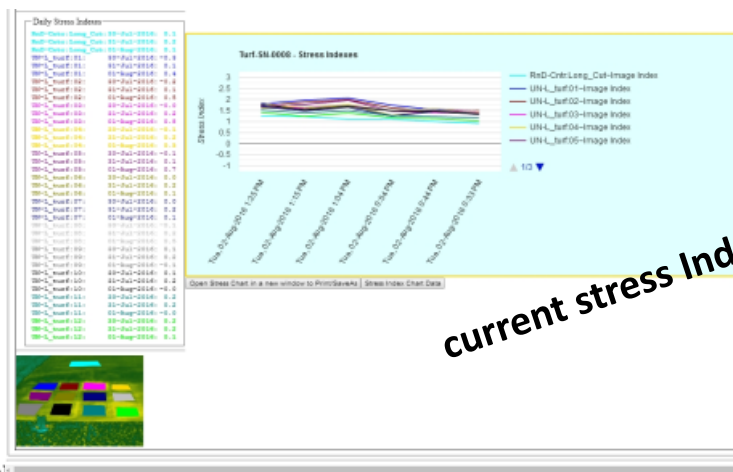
Daily Stress Indexes

Turf.SN.0000 - Stress Indexes

3
2.5
2
1.5
1
0.5
0
-0.5
-1

Stress Index

Tue, 02-Aug-2016 1:25 PM
Tue, 02-Aug-2016 1:15 PM
Tue, 02-Aug-2016 1:04 PM
Tue, 02-Aug-2016 6:54 PM
Tue, 02-Aug-2016 6:44 PM
Tue, 02-Aug-2016 6:33 PM

RnD-Cntr.Long_Cut-Image Index
UN-L_turf:01-Image Index
UN-L_turf:02-Image Index
UN-L_turf:03-Image Index
UN-L_turf:04-Image Index
UN-L_turf:05-Image Index

1/3

Open Stress Chart in a new window to Print/SaveAs
Stress Index Chart Data

current stress Ind